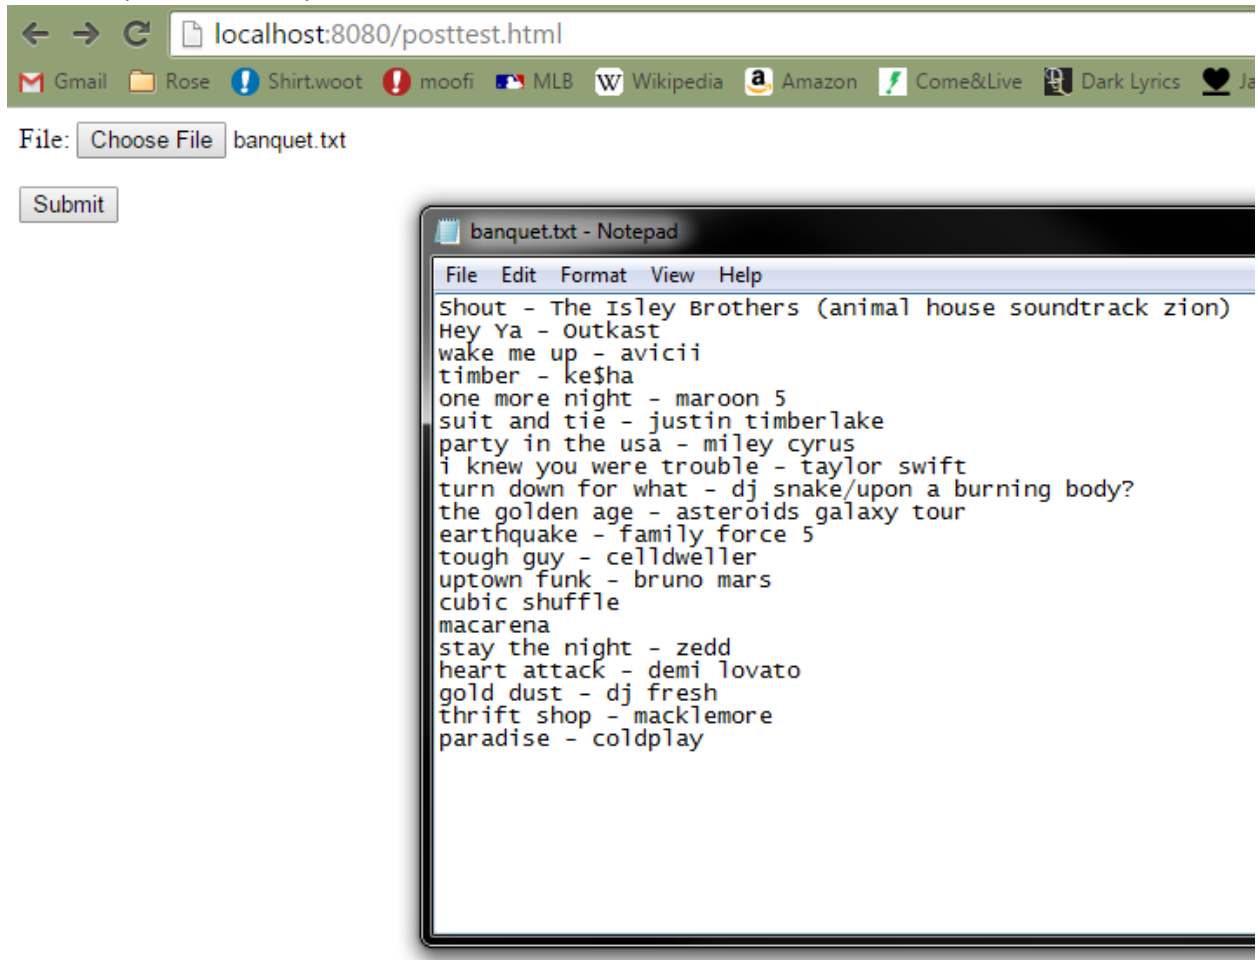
localhost:8080/posttest.html

Gmail Rose Shirt.woot moofi MLB Wikipedia Amazon Come&Live Dark Lyrics Ja

File: Choose File banquet.txt

Submit

banquet.txt - Notepad

File Edit Format View Help

Shout - The Isley Brothers (animal house soundtrack zion)
Hey Ya - Outkast
wake me up - avicii
timber - ke$ha
one more night - maroon 5
suit and tie - justin timberlake
party in the usa - miley cyrus
i knew you were trouble - taylor swift
turn down for what - dj snake/upon a burning body?
the golden age - asteroids galaxy tour
earthquake - family force 5
tough guy - celldweller
uptown funk - bruno mars
cubic shuffle
macarena
stay the night - zedd
heart attack - demi lovato
gold dust - dj fresh
thrift shop - macklemore
paradise - coldplay